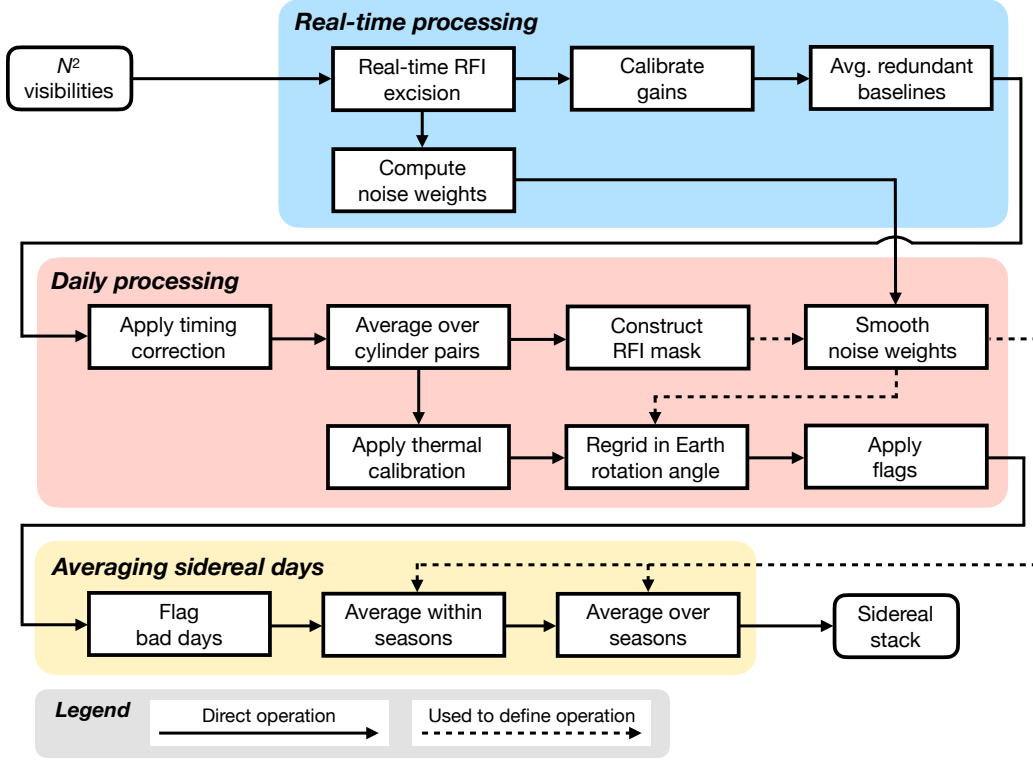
Real-time processing

$N^2$ visibilities

Real-time RFI excision

Calibrate gains

Avg. redundant baselines

Compute noise weights

Daily processing

Apply timing correction

Average over cylinder pairs

Construct RFI mask

Smooth noise weights

Apply thermal calibration

Regrid in Earth rotation angle

Apply flags

Averaging sidereal days

Flag bad days

Average within seasons

Average over seasons

Sidereal stack

Legend

Direct operation

Used to define operation